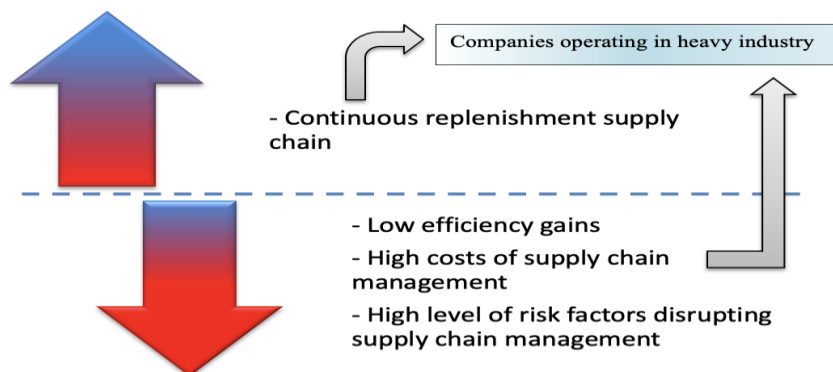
Companies operating in heavy industry

- Continuous replenishment supply chain

- Low efficiency gains

- High costs of supply chain management

- High level of risk factors disrupting supply chain management